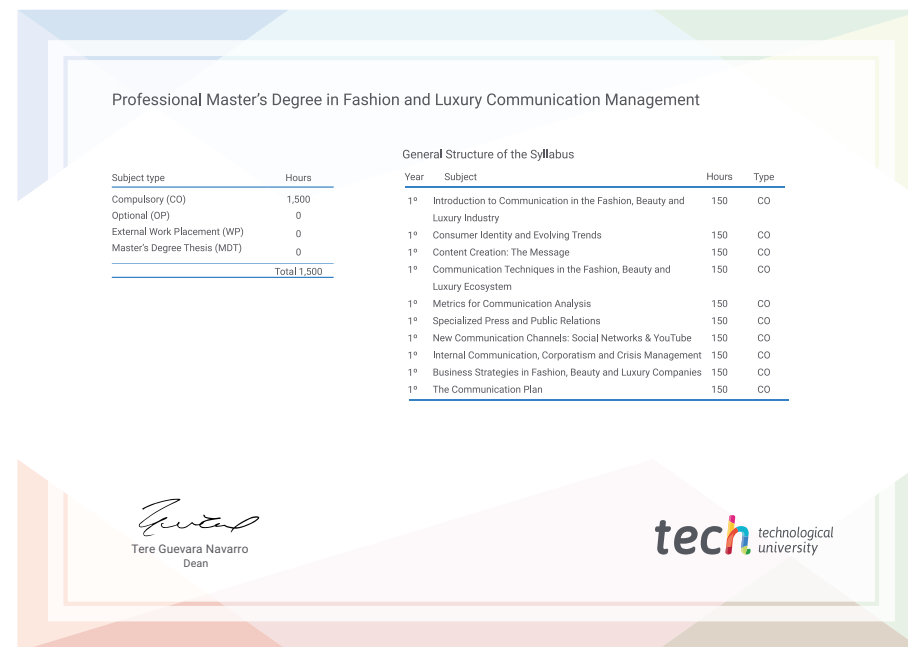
Professional Master's Degree in Fashion and Luxury Communication Management

| Subject type | Hours |
|---|---|
| Compulsory (CO) | 1,500 |
| Optional (OP) | 0 |
| External Work Placement (WP) | 0 |
| Master's Degree Thesis (MDT) | 0 |
| | Total 1,500 |

General Structure of the Syllabus

| Year | Subject | Hours | Type |
|---|---|---|---|
| 1º | Introduction to Communication in the Fashion, Beauty and Luxury Industry | 150 | CO |
| 1º | Consumer Identity and Evolving Trends | 150 | CO |
| 1º | Content Creation: The Message | 150 | CO |
| 1º | Communication Techniques in the Fashion, Beauty and Luxury Ecosystem | 150 | CO |
| 1º | Metrics for Communication Analysis | 150 | CO |
| 1º | Specialized Press and Public Relations | 150 | CO |
| 1º | New Communication Channels: Social Networks & YouTube | 150 | CO |
| 1º | Internal Communication, Corporatism and Crisis Management | 150 | CO |
| 1º | Business Strategies in Fashion, Beauty and Luxury Companies | 150 | CO |
| 1º | The Communication Plan | 150 | CO |

Tere Guevara Navarro
Dean

tech technological university